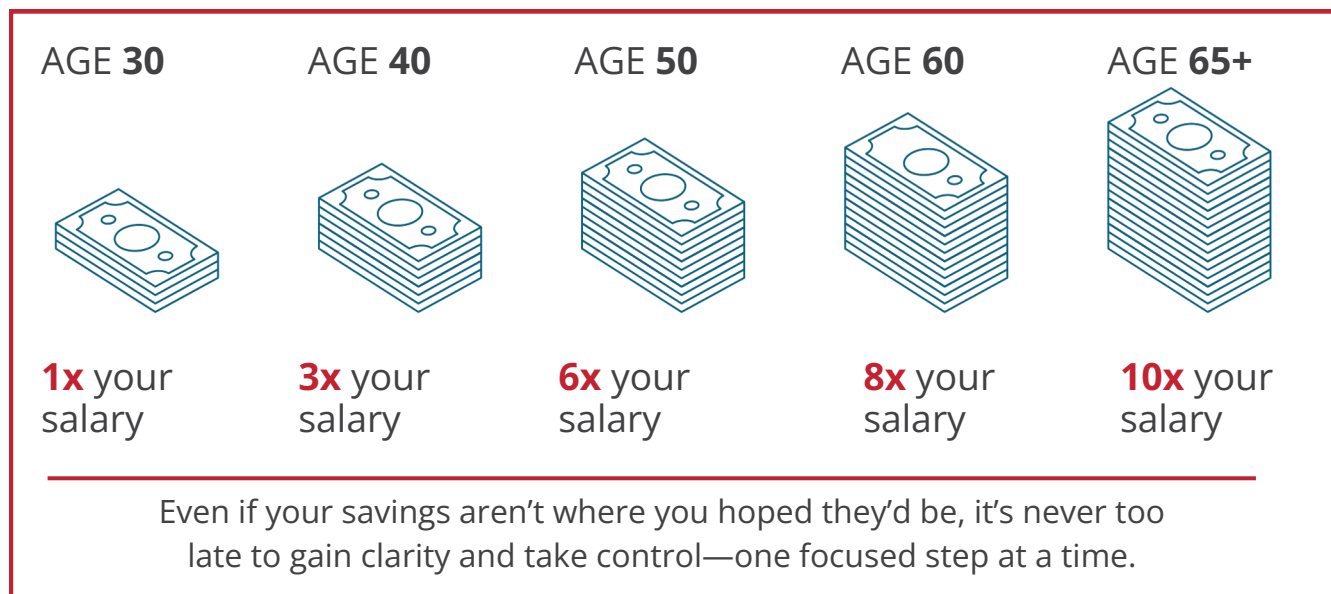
AGE 30

1x your salary

AGE 40

3x your salary

AGE 50

6x your salary

AGE 60

8x your salary

AGE 65+

10x your salary

Even if your savings aren't where you hoped they'd be, it's never too late to gain clarity and take control—one focused step at a time.